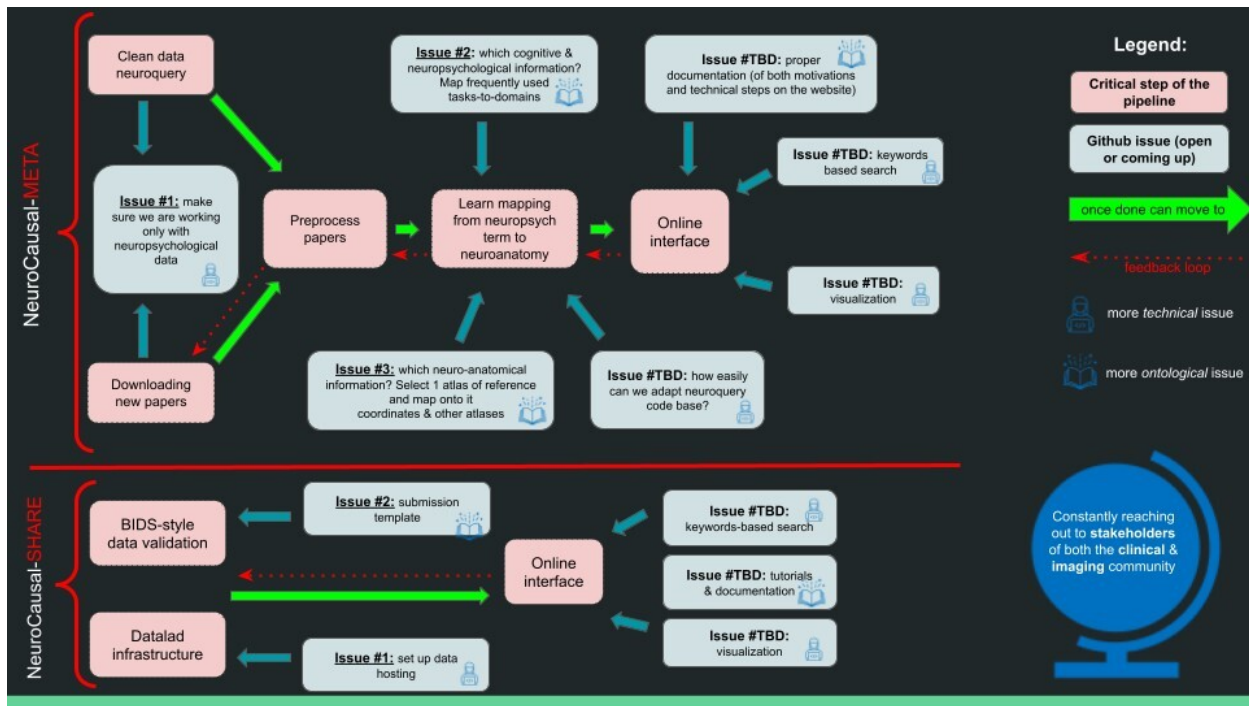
NeuroCausal-META

Clean data neuroquery

Issue #1: make sure we are working only with neuropsychological data

Downloading new papers

Preprocess papers

Issue #2: which cognitive & neuropsychological information? Map frequently used tasks-to-domains

Learn mapping from neuropsych term to neuroanatomy

Issue #3: which neuro-anatomical information? Select 1 atlas of reference and map onto it coordinates & other atlases

Issue #TBD: how easily can we adapt neuroquery code base?

Issue #TBD: proper documentation (of both motivations and technical steps on the website)

Online interface

Issue #TBD: keywords based search

Issue #TBD: visualization

Legend:

Critical step of the pipeline

Github issue (open or coming up)

once done can move to

feedback loop

more *technical* issue

more *ontological* issue

NeuroCausal-SHARE

BIDS-style data validation

Issue #2: submission template

Datalad infrastructure

Issue #1: set up data hosting

Online interface

Issue #TBD: keywords-based search

Issue #TBD: tutorials & documentation

Issue #TBD: visualization

Constantly reaching out to **stakeholders** of both the **clinical** & **imaging** community